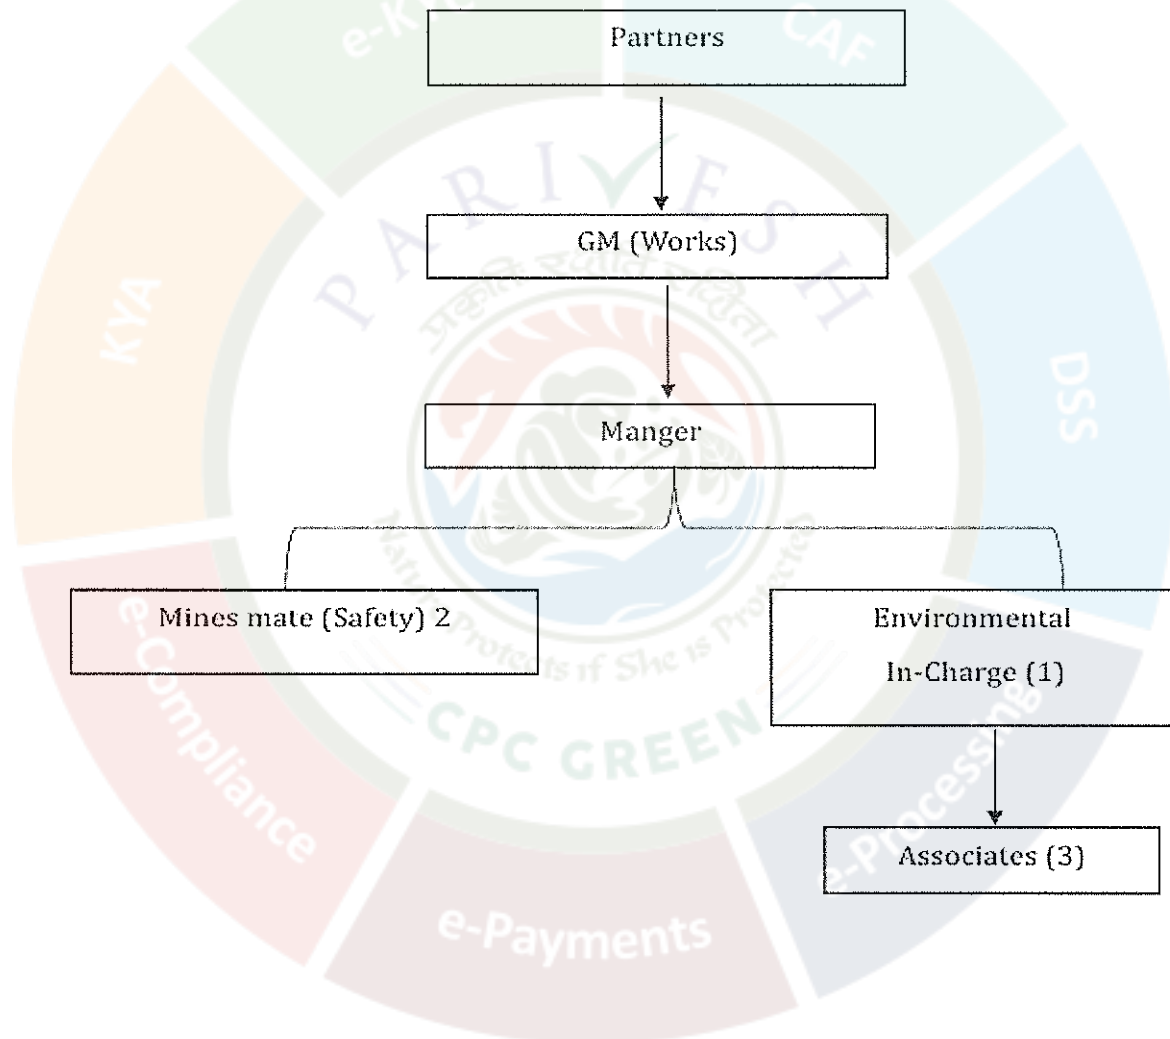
Partners

GM (Works)

Manger

Mines mate (Safety) 2

Environmental In-Charge (1)

Associates (3)

e-K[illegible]

CAF

KYA

DSS

e-Compliance

e-Processing

e-Payments

PARIVESH

CPC GREEN

Nature Protects if She is Protected